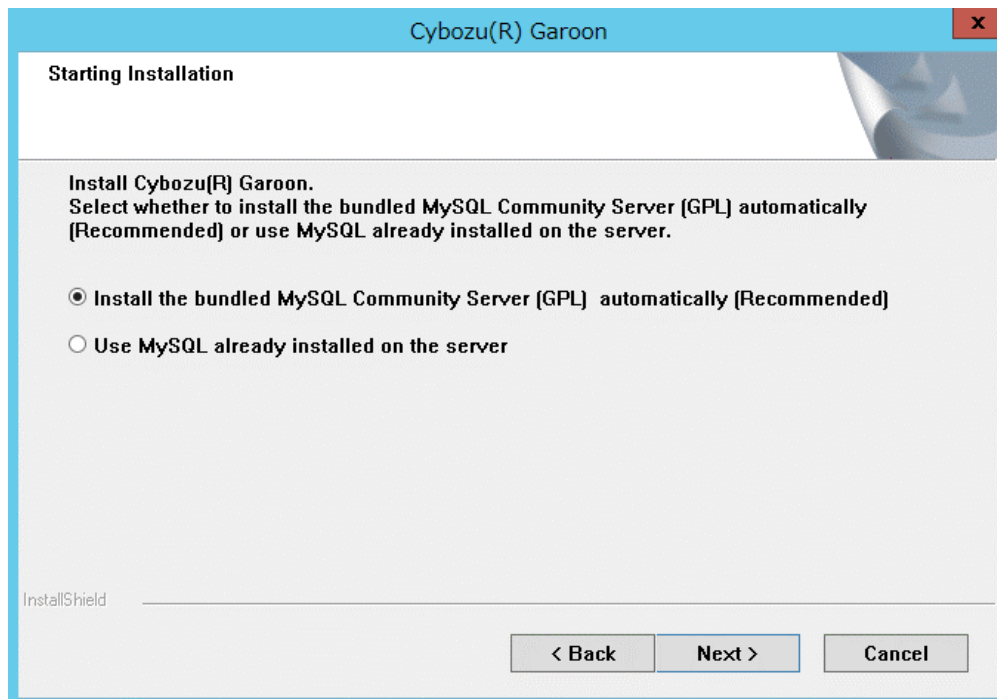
Cybozu(R) Garoon

x

Starting Installation

Install Cybozu(R) Garoon.
Select whether to install the bundled MySQL Community Server (GPL) automatically (Recommended) or use MySQL already installed on the server.

Install the bundled MySQL Community Server (GPL) automatically (Recommended)

Use MySQL already installed on the server

InstallShield

< Back

Next >

Cancel